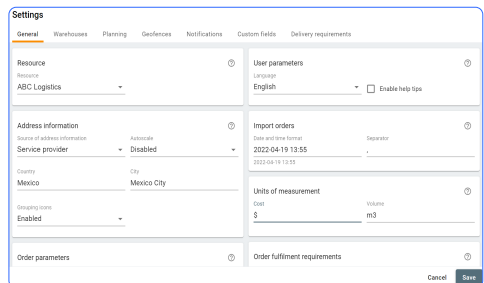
Settings

General Warehouses Planning Geofences Notifications Custom fields Delivery requirements

Resource

Resource
ABC Logistics

User parameters

Language
English

Enable help tips

Address information

Source of address information
Service provider

Autoscale
Disabled

Country
Mexico

City
Mexico City

Grouping icons
Enabled

Import orders

Date and time format
2022-04-19 13:55
2022-04-19 13:55

Separator
,

Units of measurement

Cost
$

Volume
m3

Order parameters

Order fulfilment requirements

Cancel Save